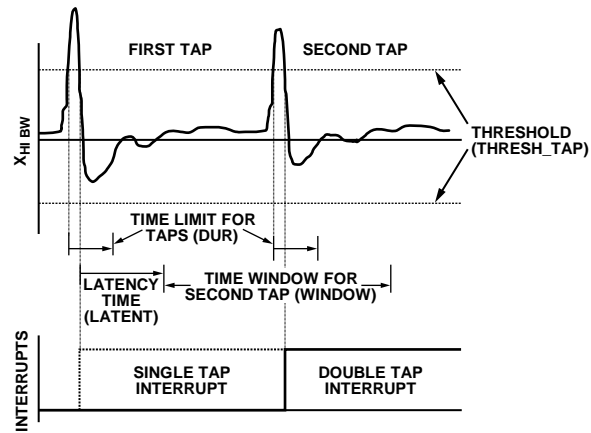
FIRST TAP

SECOND TAP

$X_{HI\ BW}$

THRESHOLD (THRESH_TAP)

TIME LIMIT FOR TAPS (DUR)

LATENCY TIME (LATENT)

TIME WINDOW FOR SECOND TAP (WINDOW)

INTERRUPTS

SINGLE TAP INTERRUPT

DOUBLE TAP INTERRUPT